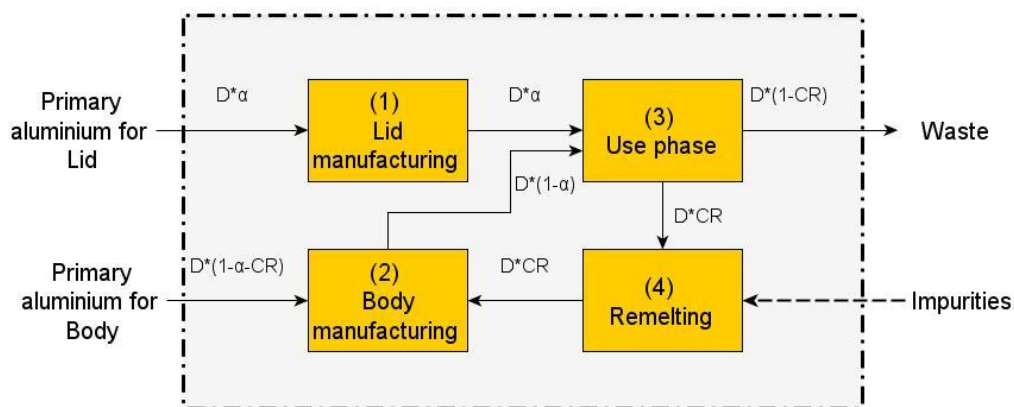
Primary aluminium for Lid

D*α

(1) Lid manufacturing

D*α

(3) Use phase

D*(1-CR)

Waste

D*(1-α)

D*CR

Primary aluminium for Body

D*(1-α-CR)

(2) Body manufacturing

D*CR

(4) Remelting

Impurities